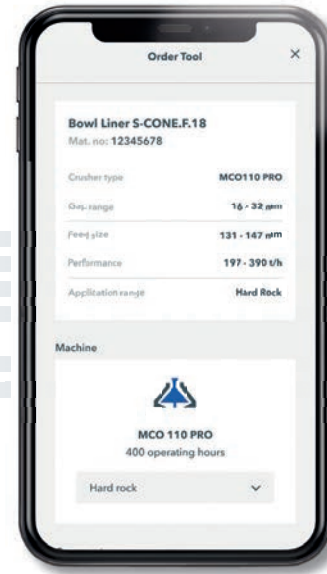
Order Tool

×

Bowl Liner S-CONE.F.18

Mat. no: 12345678

| | |
|---|---|
| Crusher type | MCO110 PRO |
| Css-range | 16 - 32 mm |
| Feed size | 131 - 147 mm |
| Performance | 197 - 390 t/h |
| Application range | Hard Rock |

Machine

MCO 110 PRO

400 operating hours

Hard rock